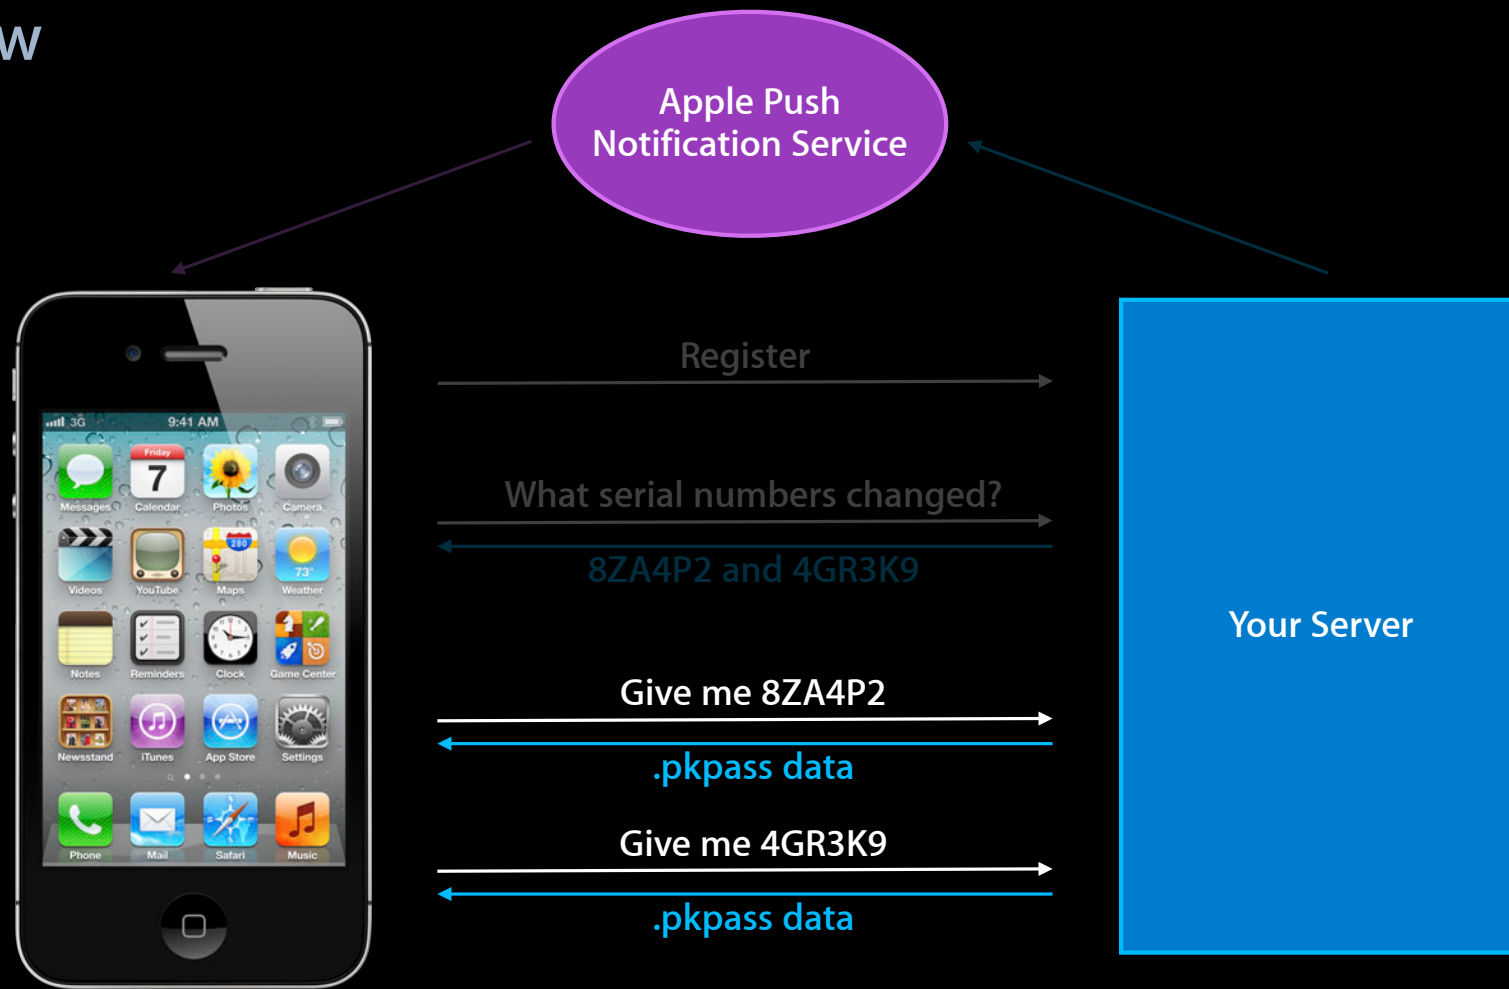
w

Apple Push Notification Service

3G 9:41 AM

Friday 7

Messages Calendar Photos Camera

Videos YouTube Maps Weather

73°

Notes Reminders Clock Game Center

Newsstand iTunes App Store Settings

Phone Mail Safari Music

Register

What serial numbers changed?

8ZA4P2 and 4GR3K9

Give me 8ZA4P2

.pkpass data

Give me 4GR3K9

.pkpass data

Your Server